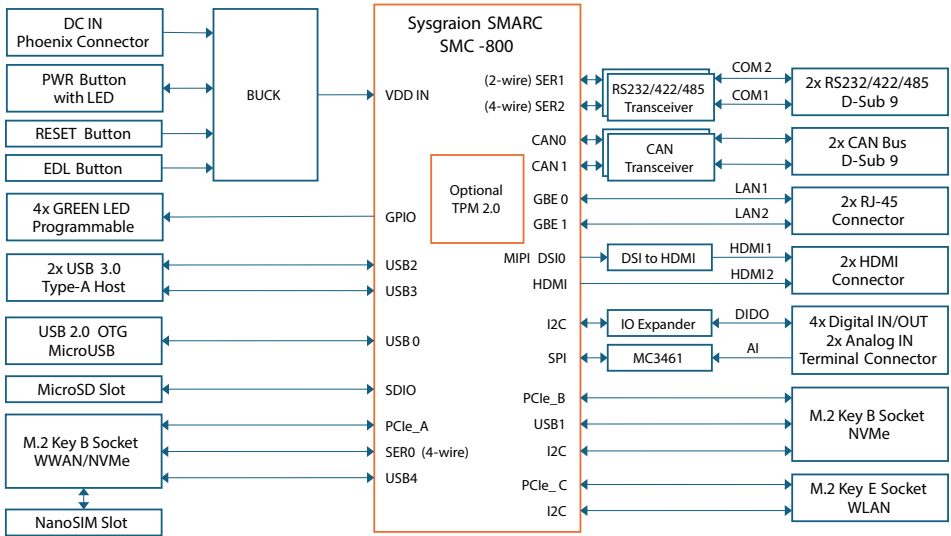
DC IN
Phoenix Connector

PWR Button
with LED

RESET Button

EDL Button

BUCK

4x GREEN LED
Programmable

2x USB 3.0
Type-A Host

USB 2.0 OTG
MicroUSB

MicroSD Slot

M.2 Key B Socket
WWAN/NVMe

NanoSIM Slot

Sysgraion SMARC
SMC -800

VDD IN

Optional
TPM 2.0

GPIO

USB2

USB3

USB 0

SDIO

PCIe_A

SER0 (4-wire)

USB4

(2-wire) SER1

(4-wire) SER2

CAN0

CAN 1

GBE 0

GBE 1

MIPI DSI0

HDMI

I2C

SPI

PCIe_B

USB1

I2C

PCIe_ C

I2C

RS232/422/485
Transceiver

CAN
Transceiver

DSI to HDMI

IO Expander

MC3461

COM 2

COM1

LAN1

LAN2

HDMI1

HDMI2

DIDO

AI

2x RS232/422/485
D-Sub 9

2x CAN Bus
D-Sub 9

2x RJ-45
Connector

2x HDMI
Connector

4x Digital IN/OUT
2x Analog IN
Terminal Connector

M.2 Key B Socket
NVMe

M.2 Key E Socket
WLAN